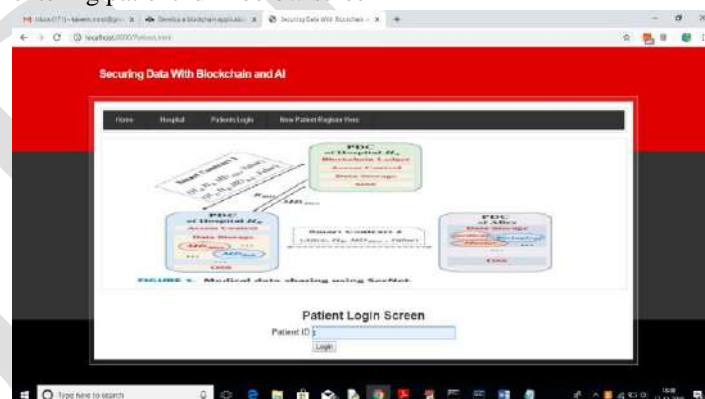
Securing Data With Blockchain and AI

Home
Hospital
Patients Login
New Patient Register Here

PDC of Hospital $H_j$
Blockchain Ledger
Access Control
Data Storage

Smart Contract 1

PDC of Hospital $H_i$
Access Control
Data Storage

Smart Contract 2

PDC of Alice
Data Storage

FIGURE 5. Medical data sharing using SecNet.

Patient Login Screen

Patient ID

Login

Type here to search